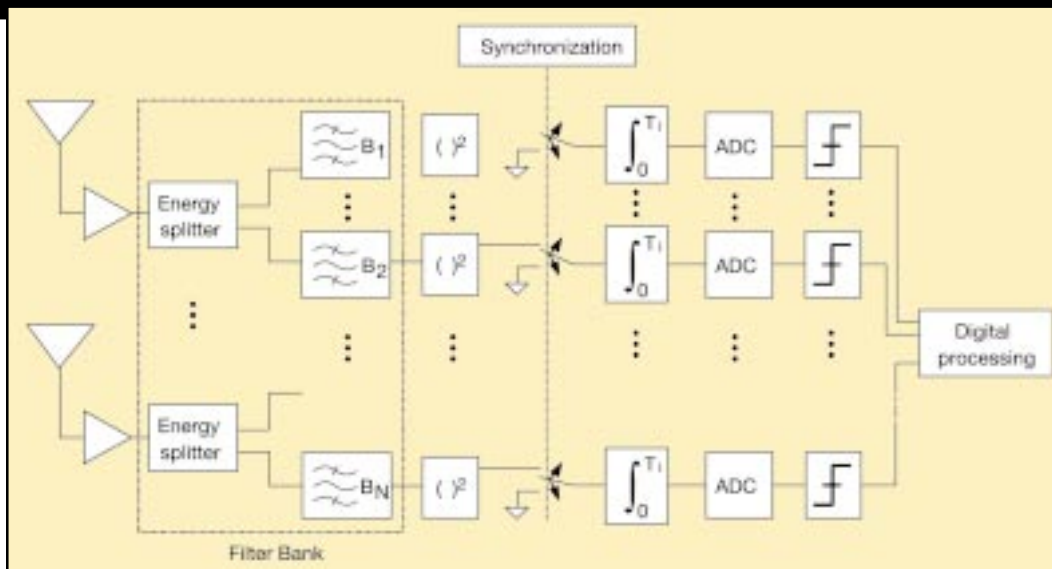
Synchronization

Energy splitter

$B_1$

$(\ )^2$

$\int_0^{T_i}$

ADC

Energy splitter

$B_2$

$(\ )^2$

$\int_0^{T_i}$

ADC

Digital processing

Energy splitter

$B_N$

$(\ )^2$

$\int_0^{T_i}$

ADC

Filter Bank